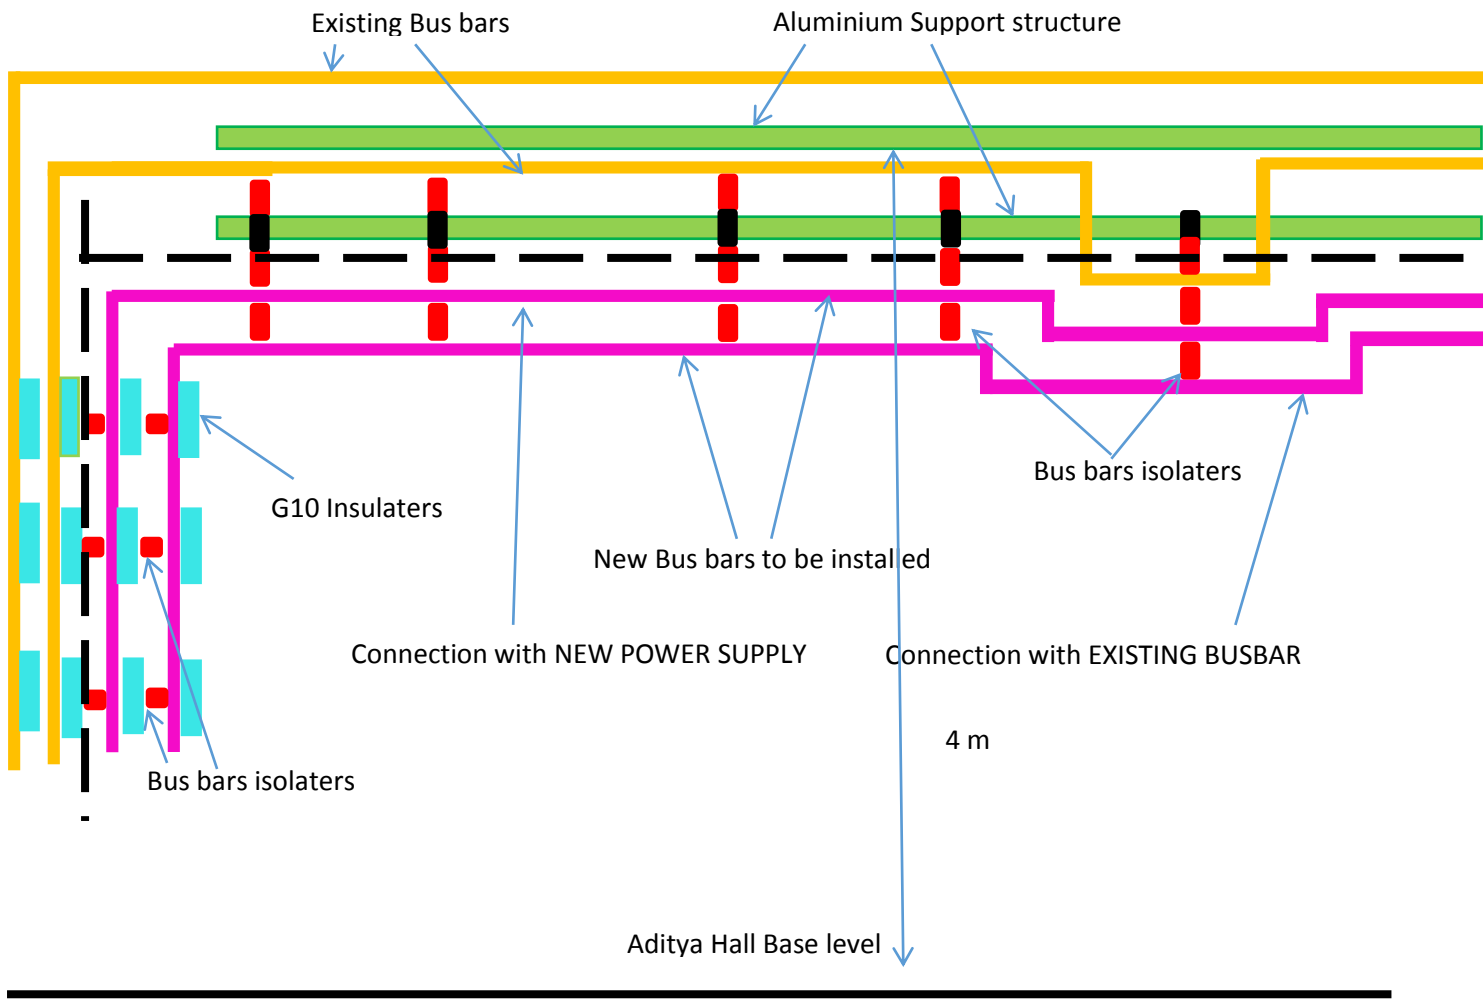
Existing Bus bars

Aluminium Support structure

Bus bars isolaters

G10 Insulaters

New Bus bars to be installed

Connection with NEW POWER SUPPLY

Connection with EXISTING BUSBAR

4 m

Bus bars isolaters

Aditya Hall Base level